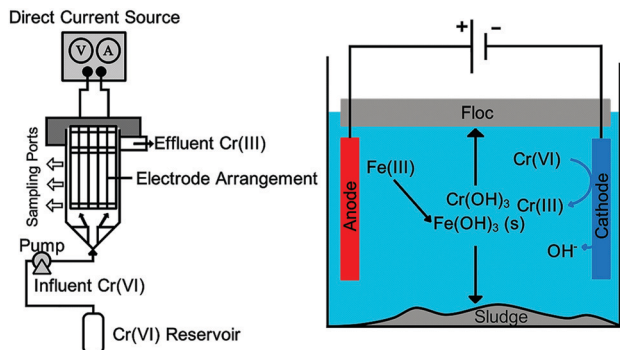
Direct Current Source

V A

Sampling Ports

Effluent Cr(III)

Electrode Arrangement

Pump

Influent Cr(VI)

Cr(VI) Reservoir

+ −

Floc

Anode

Fe(III)

$Cr(OH)_3$

$Fe(OH)_3$ (s)

Cr(VI)

Cr(III)

$OH^-$

Cathode

Sludge